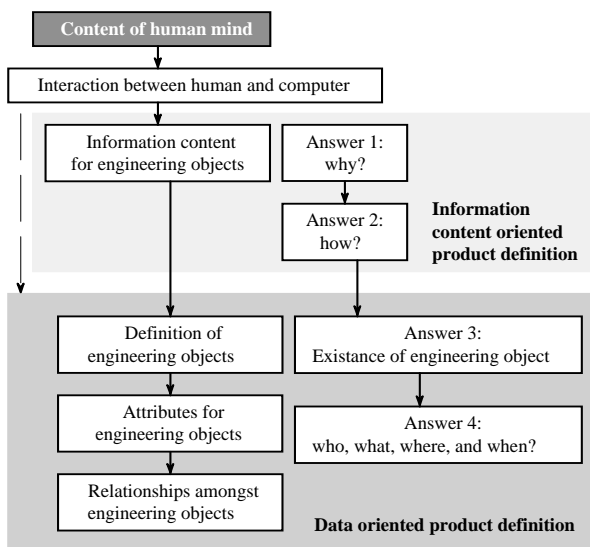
Content of human mind

Interaction between human and computer

Information content for engineering objects

Answer 1: why?

Answer 2: how?

Information content oriented product definition

Definition of engineering objects

Answer 3: Existance of engineering object

Attributes for engineering objects

Answer 4: who, what, where, and when?

Relationships amongst engineering objects

Data oriented product definition